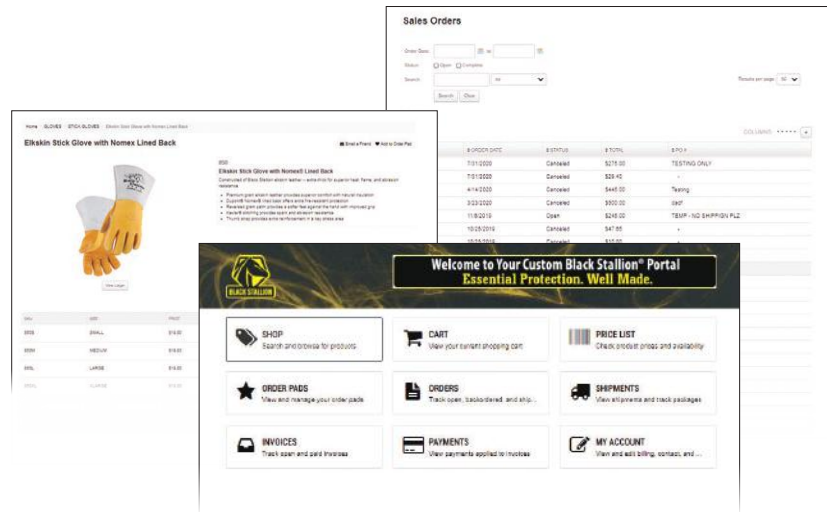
Sales Orders

Order Date: to
Status: Open Complete
Search: All
Results per page: 50
Search Clear

COLUMNS

| ORDER DATE | STATUS | TOTAL | PO # |
|---|---|---|---|
| 7/31/2020 | Canceled | $275.00 | TESTING ONLY |
| 7/31/2020 | Canceled | $29.40 | - |
| 4/14/2020 | Canceled | $445.00 | Testing |
| 3/23/2020 | Canceled | $500.00 | asdf |
| 11/8/2019 | Open | $245.00 | TEMP - NO SHIPPIGN PLZ |
| 10/25/2019 | Canceled | $47.65 | - |
| 10/25/2019 | Canceled | $15.00 | - |

Home | GLOVES | STICK GLOVES | Elkskin Stick Glove with Nomex Lined Back

Elkskin Stick Glove with Nomex Lined Back

Email a Friend Add to Order Pad

850
Elkskin Stick Glove with Nomex® Lined Back

Constructed of Black Stallion elkskin leather – extra thick for superior heat, flame, and abrasion resistance.

View Larger

| SKU | SIZE | PRICE |
|---|---|---|
| 850S | SMALL | $16.00 |
| 850M | MEDIUM | $16.00 |
| 850L | LARGE | $16.00 |
| 850XL | X-LARGE | $16.00 |

BLACK STALLION

Welcome to Your Custom Black Stallion® Portal
Essential Protection. Well Made.

SHOP
Search and browse for products

CART
View your current shopping cart

PRICE LIST
Check product prices and availability

ORDER PADS
View and manage your order pads

ORDERS
Track open, backordered, and ship...

SHIPMENTS
View shipments and track packages

INVOICES
Track open and paid invoices

PAYMENTS
View payments applied to invoices

MY ACCOUNT
View and edit billing, contact, and ...